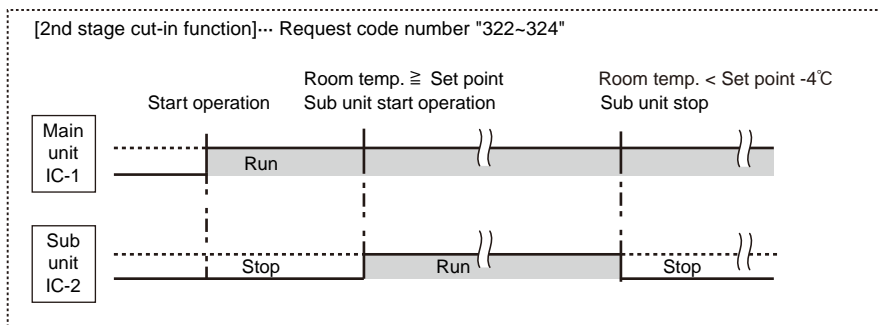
[2nd stage cut-in function]··· Request code number "322~324"

Start operation

Room temp. ≧ Set point
Sub unit start operation

Room temp. < Set point -4℃
Sub unit stop

Main unit IC-1

Run

Sub unit IC-2

Stop

Run

Stop